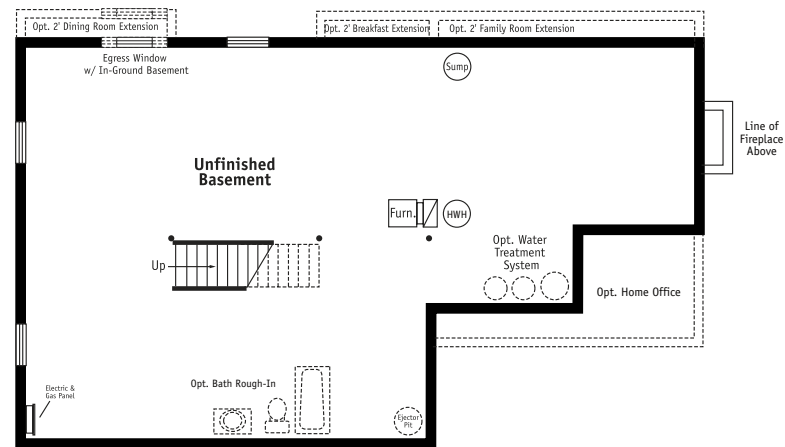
Opt. 2' Dining Room Extension

Opt. 2' Breakfast Extension

Opt. 2' Family Room Extension

Egress Window w/ In-Ground Basement

Sump

Line of Fireplace Above

Unfinished Basement

Furn.

HWH

Up

Opt. Water Treatment System

Opt. Home Office

Electric & Gas Panel

Opt. Bath Rough-In

Ejector Pit